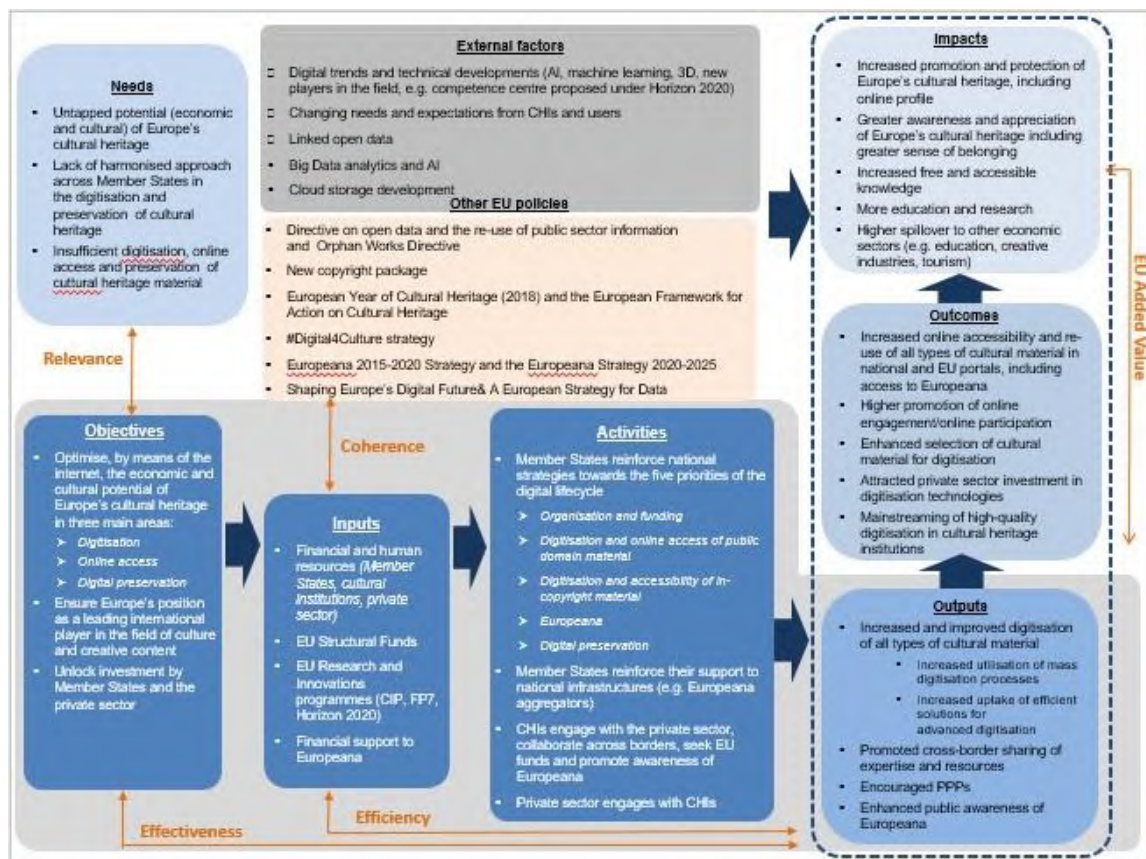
Needs

- Untapped potential (economic and cultural) of Europe's cultural heritage
- Lack of harmonised approach across Member States in the digitisation and preservation of cultural heritage
- Insufficient digitisation, online access and preservation of cultural heritage material

External factors

- Digital trends and technical developments (AI, machine learning, 3D, new players in the field, e.g. competence centre proposed under Horizon 2020)
- Changing needs and expectations from CHIs and users
- Linked open data
- Big Data analytics and AI
- Cloud storage development

Other EU policies

- Directive on open data and the re-use of public sector information and Orphan Works Directive
- New copyright package
- European Year of Cultural Heritage (2018) and the European Framework for Action on Cultural Heritage
- #Digital4Culture strategy
- Europeana 2015-2020 Strategy and the Europeana Strategy 2020-2025
- Shaping Europe's Digital Future& A European Strategy for Data

Impacts

- Increased promotion and protection of Europe's cultural heritage, including online profile
- Greater awareness and appreciation of Europe's cultural heritage including greater sense of belonging
- Increased free and accessible knowledge
- More education and research
- Higher spillover to other economic sectors (e.g. education, creative industries, tourism)

EU Added Value

Outcomes

- Increased online accessibility and re-use of all types of cultural material in national and EU portals, including access to Europeana
- Higher promotion of online engagement/online participation
- Enhanced selection of cultural material for digitisation
- Attracted private sector investment in digitisation technologies
- Mainstreaming of high-quality digitisation in cultural heritage institutions

Relevance

Coherence

Objectives

- Optimise, by means of the internet, the economic and cultural potential of Europe's cultural heritage in three main areas:
  - Digitisation
  - Online access
  - Digital preservation
- Ensure Europe's position as a leading international player in the field of culture and creative content
- Unlock investment by Member States and the private sector

Inputs

- Financial and human resources (Member States, cultural Institutions, private sector)
- EU Structural Funds
- EU Research and Innovations programmes (CIP, FP7, Horizon 2020)
- Financial support to Europeana

Activities

- Member States reinforce national strategies towards the five priorities of the digital lifecycle
  - Organisation and funding
  - Digitisation and online access of public domain material
  - Digitisation and accessibility of in-copyright material
  - Europeana
  - Digital preservation
- Member States reinforce their support to national infrastructures (e.g. Europeana aggregators)
- CHIs engage with the private sector, collaborate across borders, seek EU funds and promote awareness of Europeana
- Private sector engages with CHIs

Outputs

- Increased and improved digitisation of all types of cultural material
  - Increased utilisation of mass digitisation processes
  - Increased uptake of efficient solutions for advanced digitisation
- Promoted cross-border sharing of expertise and resources
- Encouraged PPPs
- Enhanced public awareness of Europeana

Effectiveness

Efficiency